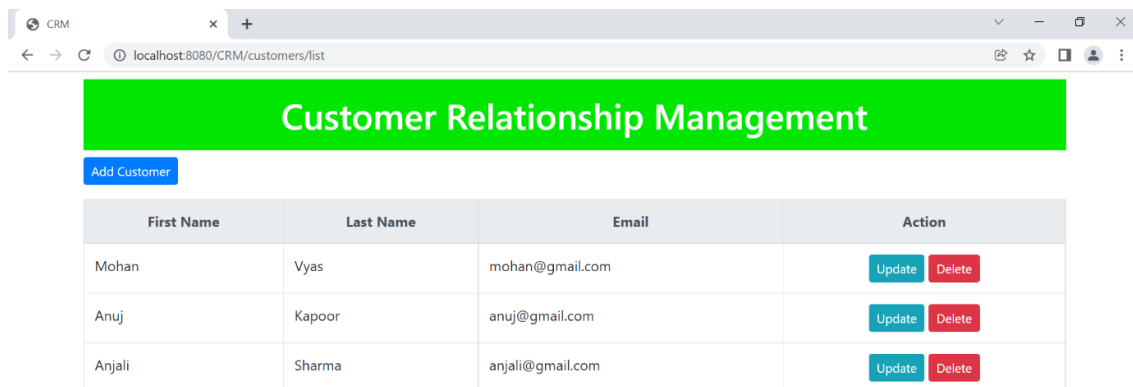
CRM

localhost:8080/CRM/customers/list

Customer Relationship Management

Add Customer

| First Name | Last Name | Email | Action |
|---|---|---|---|
| Mohan | Vyas | mohan@gmail.com | Update Delete |
| Anuj | Kapoor | anuj@gmail.com | Update Delete |
| Anjali | Sharma | anjali@gmail.com | Update Delete |